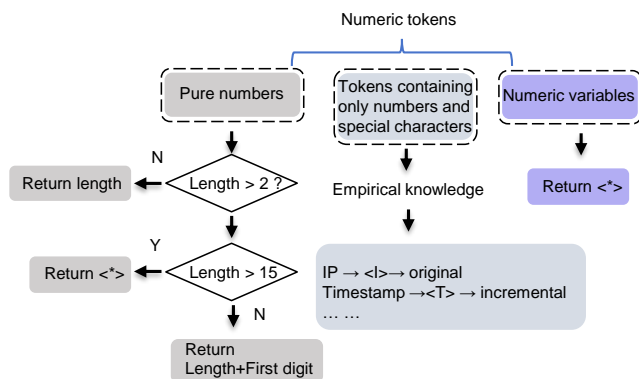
Numeric tokens

Pure numbers

Tokens containing only numbers and special characters

Numeric variables

N

Return length

Length > 2 ?

Empirical knowledge

Return <*>

Y

Return <*>

Length > 15

IP → <I>→ original
Timestamp →<T> → incremental
… …

N

Return Length+First digit